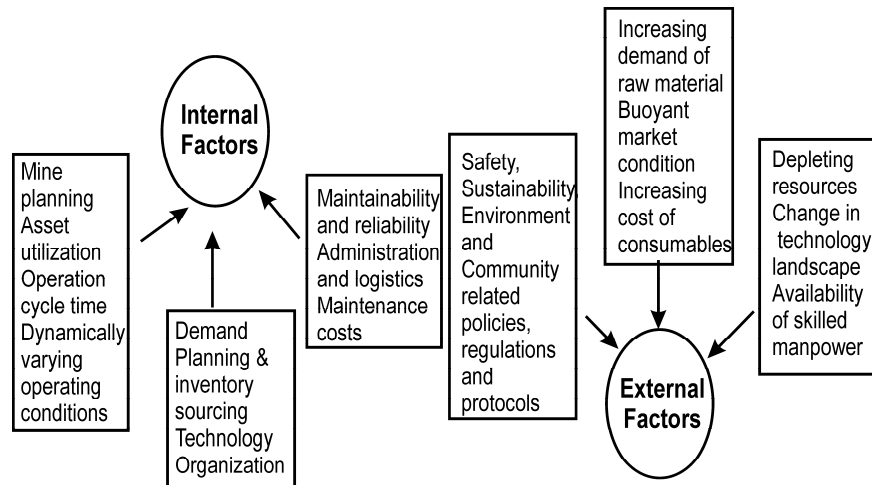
Internal Factors

Mine planning Asset utilization Operation cycle time Dynamically varying operating conditions

Demand Planning & inventory sourcing Technology Organization

Maintainability and reliability Administration and logistics Maintenance costs

Safety, Sustainability, Environment and Community related policies, regulations and protocols

Increasing demand of raw material Buoyant market condition Increasing cost of consumables

Depleting resources Change in technology landscape Availability of skilled manpower

External Factors